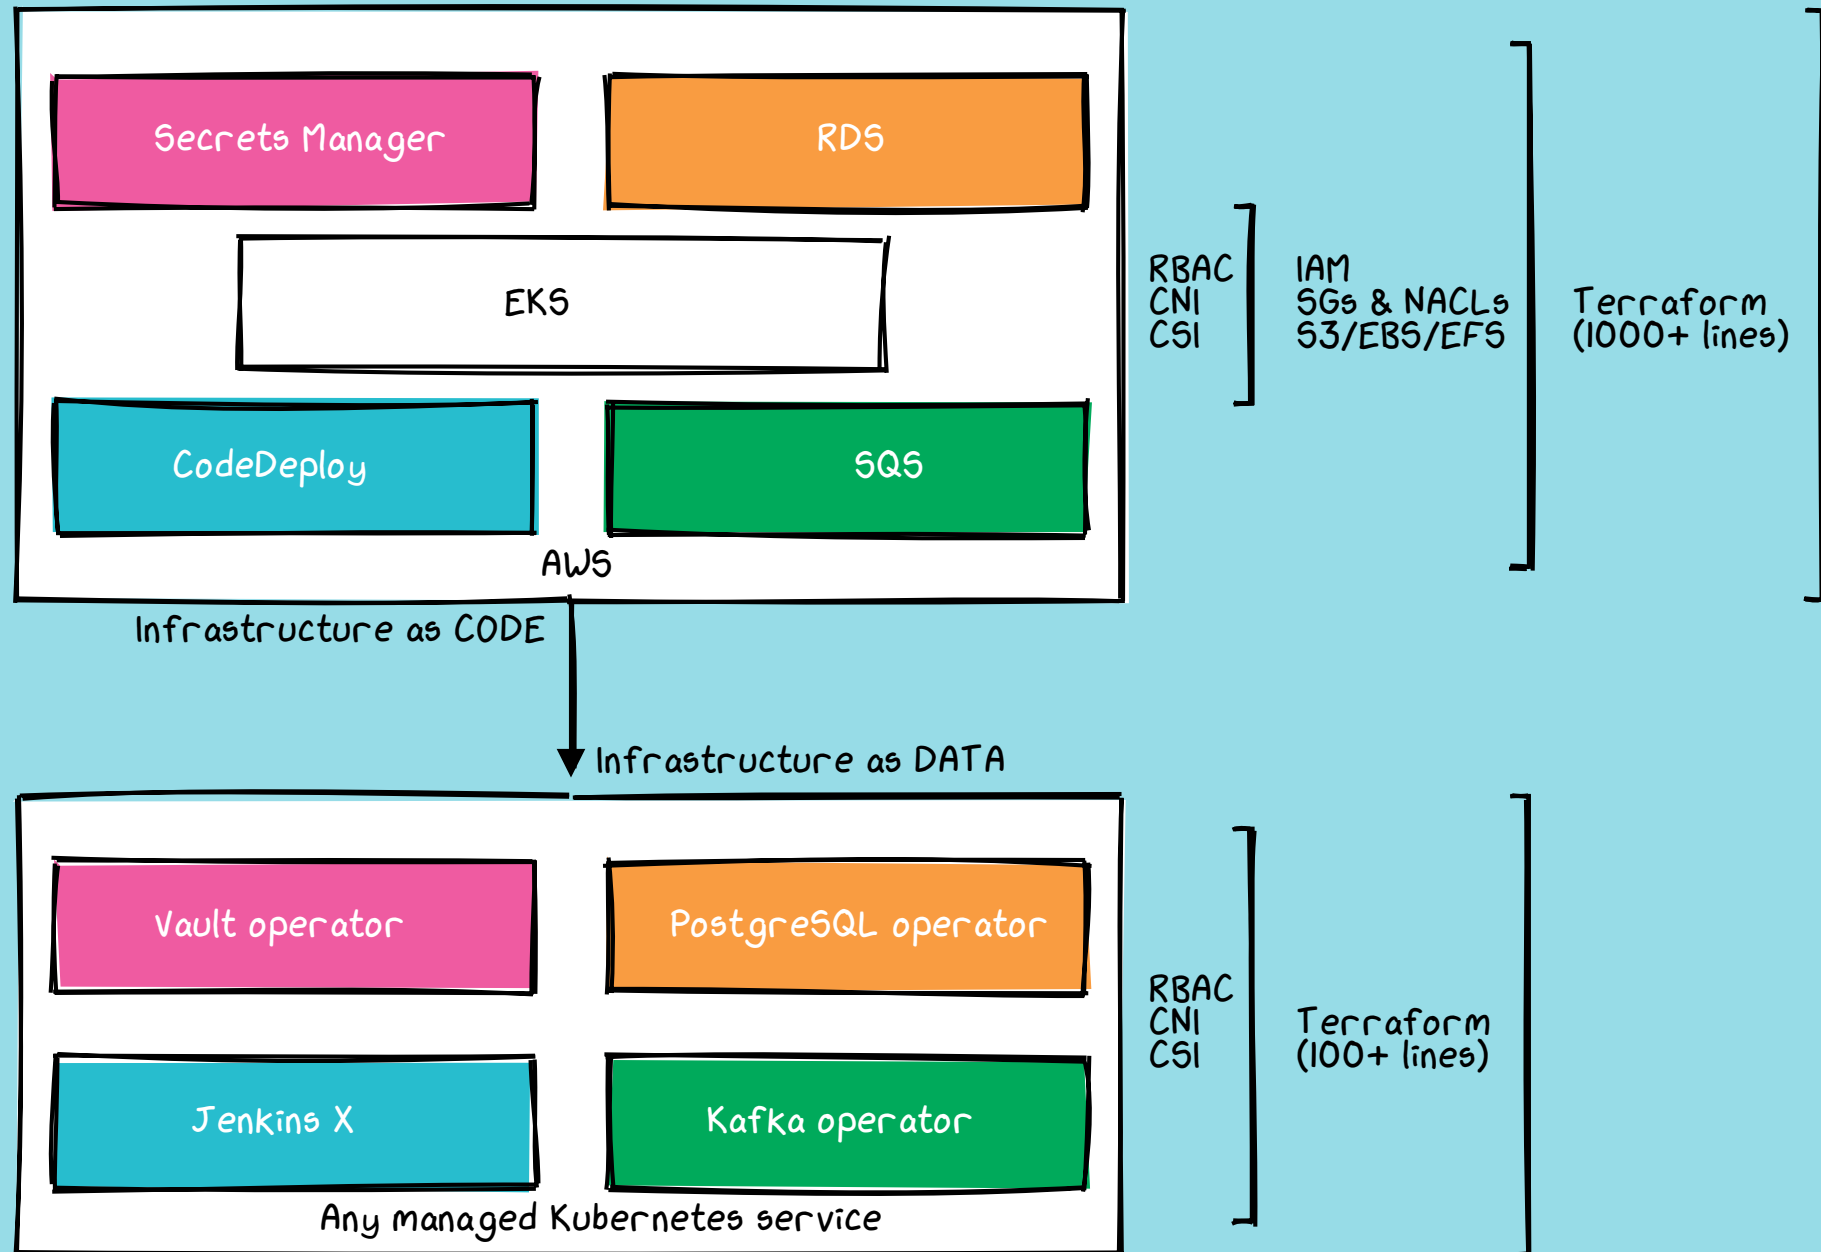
Secrets Manager

RDS

EKS

CodeDeploy

SQS

AWS

RBAC
CNI
CSI

IAM
SGs & NACLs
S3/EBS/EFS

Terraform
(1000+ lines)

Infrastructure as CODE

Infrastructure as DATA

Vault operator

PostgreSQL operator

Jenkins X

Kafka operator

Any managed Kubernetes service

RBAC
CNI
CSI

Terraform
(100+ lines)